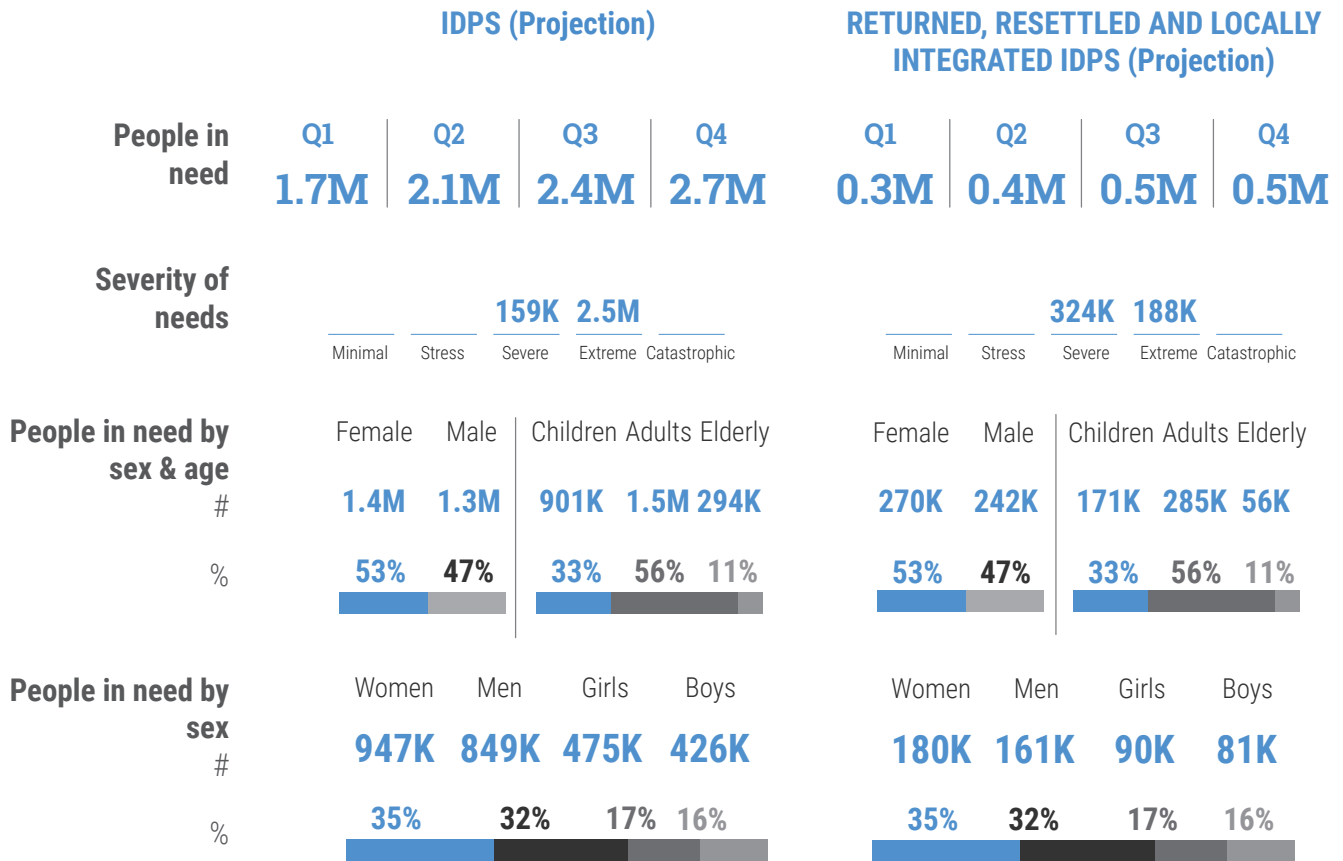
IDPS (Projection)

RETURNED, RESETTLED AND LOCALLY INTEGRATED IDPS (Projection)

People in need

| Q1 | Q2 | Q3 | Q4 |
|---|---|---|---|
| 1.7M | 2.1M | 2.4M | 2.7M |

| Q1 | Q2 | Q3 | Q4 |
|---|---|---|---|
| 0.3M | 0.4M | 0.5M | 0.5M |

Severity of needs

| Minimal | Stress | Severe | Extreme | Catastrophic |
|---|---|---|---|---|
| | | 159K | 2.5M | |

| Minimal | Stress | Severe | Extreme | Catastrophic |
|---|---|---|---|---|
| | | 324K | 188K | |

People in need by sex & age
#
%

| Female | Male | Children | Adults | Elderly |
|---|---|---|---|---|
| 1.4M | 1.3M | 901K | 1.5M | 294K |
| 53% | 47% | 33% | 56% | 11% |

| Female | Male | Children | Adults | Elderly |
|---|---|---|---|---|
| 270K | 242K | 171K | 285K | 56K |
| 53% | 47% | 33% | 56% | 11% |

People in need by sex
#
%

| Women | Men | Girls | Boys |
|---|---|---|---|
| 947K | 849K | 475K | 426K |
| 35% | 32% | 17% | 16% |

| Women | Men | Girls | Boys |
|---|---|---|---|
| 180K | 161K | 90K | 81K |
| 35% | 32% | 17% | 16% |